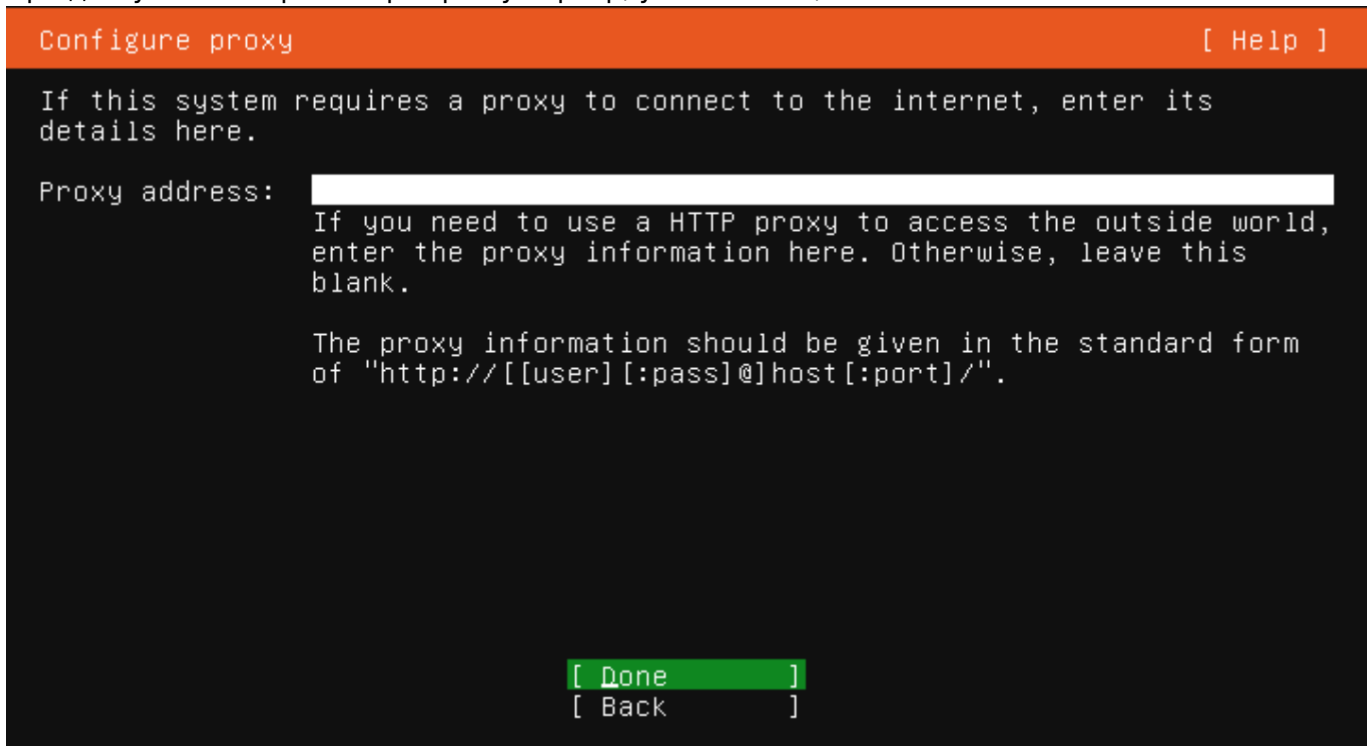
Configure proxy [ Help ]

If this system requires a proxy to connect to the internet, enter its details here.

Proxy address:

If you need to use a HTTP proxy to access the outside world, enter the proxy information here. Otherwise, leave this blank.

The proxy information should be given in the standard form of "http://[[user][:pass]@]host[:port]/".

[ Done ]
[ Back ]